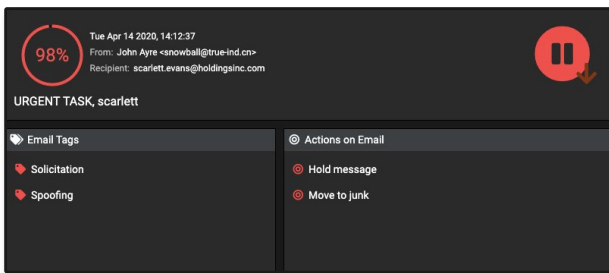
98%

Tue Apr 14 2020, 14:12:37
From: John Ayre <snowball@true-ind.cn>
Recipient: scarlett.evans@holdingsinc.com

URGENT TASK, scarlett

Email Tags

Solicitation

Spoofing

Actions on Email

Hold message

Move to junk